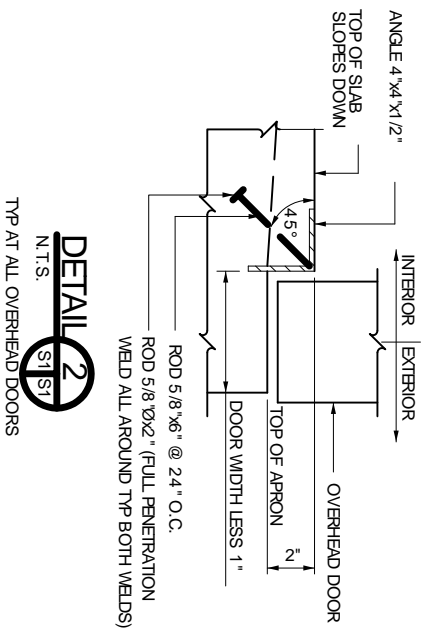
ANGLE 4"x4"x1/2"

TOP OF SLAB SLOPES DOWN

45°

INTERIOR

EXTERIOR

OVERHEAD DOOR

TOP OF APRON

2"

DOOR WIDTH LESS 1"

ROD 5/8"x6" @ 24" O.C.

ROD 5/8"Øx2" (FULL PENETRATION WELD ALL AROUND TYP BOTH WELDS)

DETAIL 2 S1 S1

N.T.S.

TYP AT ALL OVERHEAD DOORS